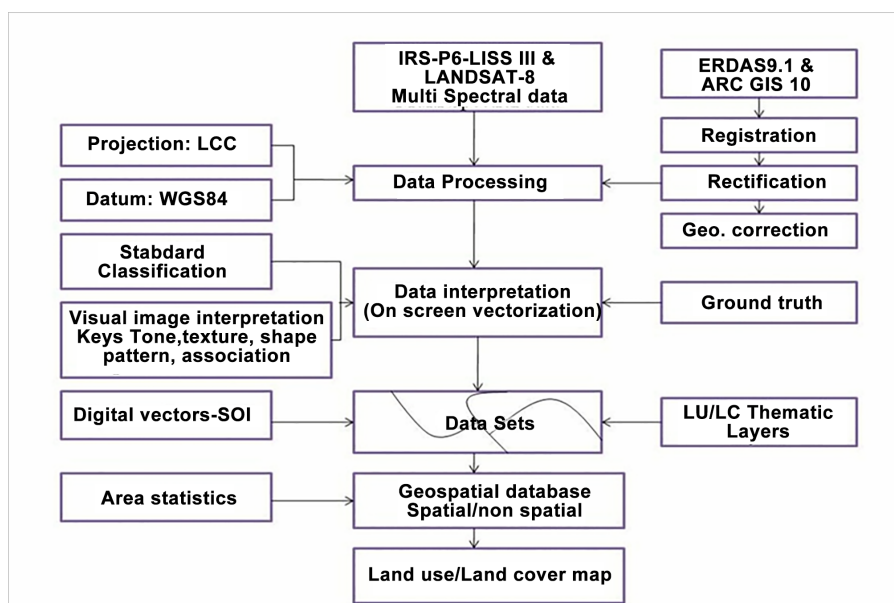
IRS-P6-LISS III & LANDSAT-8 Multi Spectral data

ERDAS9.1 & ARC GIS 10

Registration

Projection: LCC

Datum: WGS84

Data Processing

Rectification

Geo. correction

Stabdard Classification

Visual image interpretation Keys Tone,texture, shape pattern, association

Data interpretation (On screen vectorization)

Ground truth

Digital vectors-SOI

Data Sets

LU/LC Thematic Layers

Area statistics

Geospatial database Spatial/non spatial

Land use/Land cover map